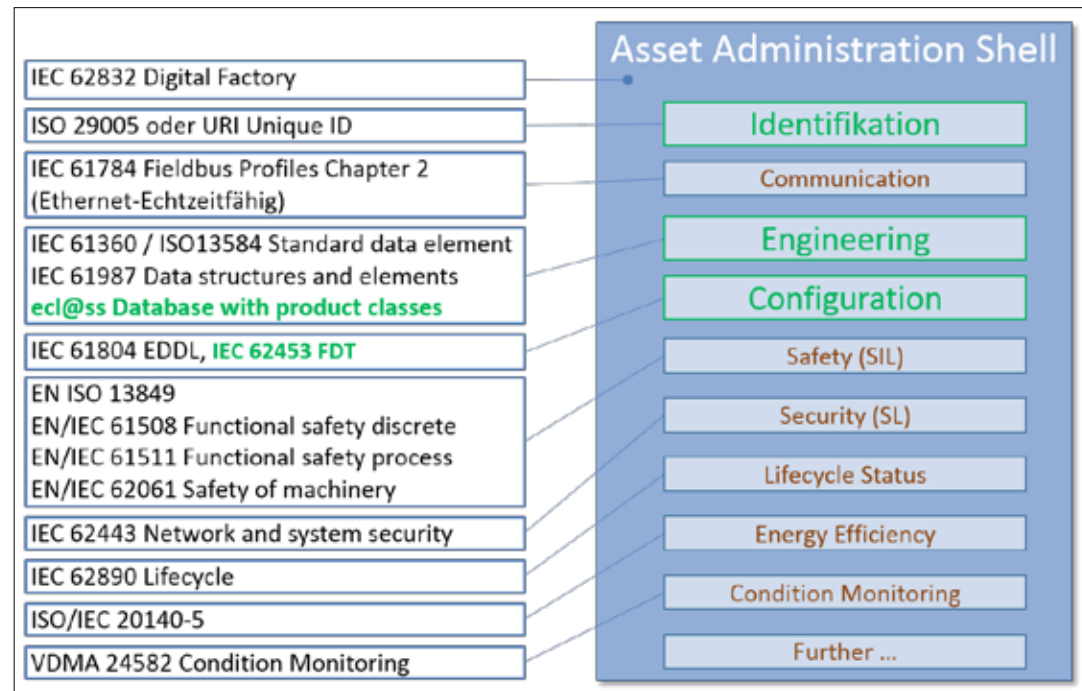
IEC 62832 Digital Factory

ISO 29005 oder URI Unique ID

IEC 61784 Fieldbus Profiles Chapter 2 (Ethernet-Echtzeitfähig)

IEC 61360 / ISO13584 Standard data element
IEC 61987 Data structures and elements
ecl@ss Database with product classes

IEC 61804 EDDL, IEC 62453 FDT

EN ISO 13849
EN/IEC 61508 Functional safety discrete
EN/IEC 61511 Functional safety process
EN/IEC 62061 Safety of machinery

IEC 62443 Network and system security

IEC 62890 Lifecycle

ISO/IEC 20140-5

VDMA 24582 Condition Monitoring

Asset Administration Shell

Identifikation

Communication

Engineering

Configuration

Safety (SIL)

Security (SL)

Lifecycle Status

Energy Efficiency

Condition Monitoring

Further ...